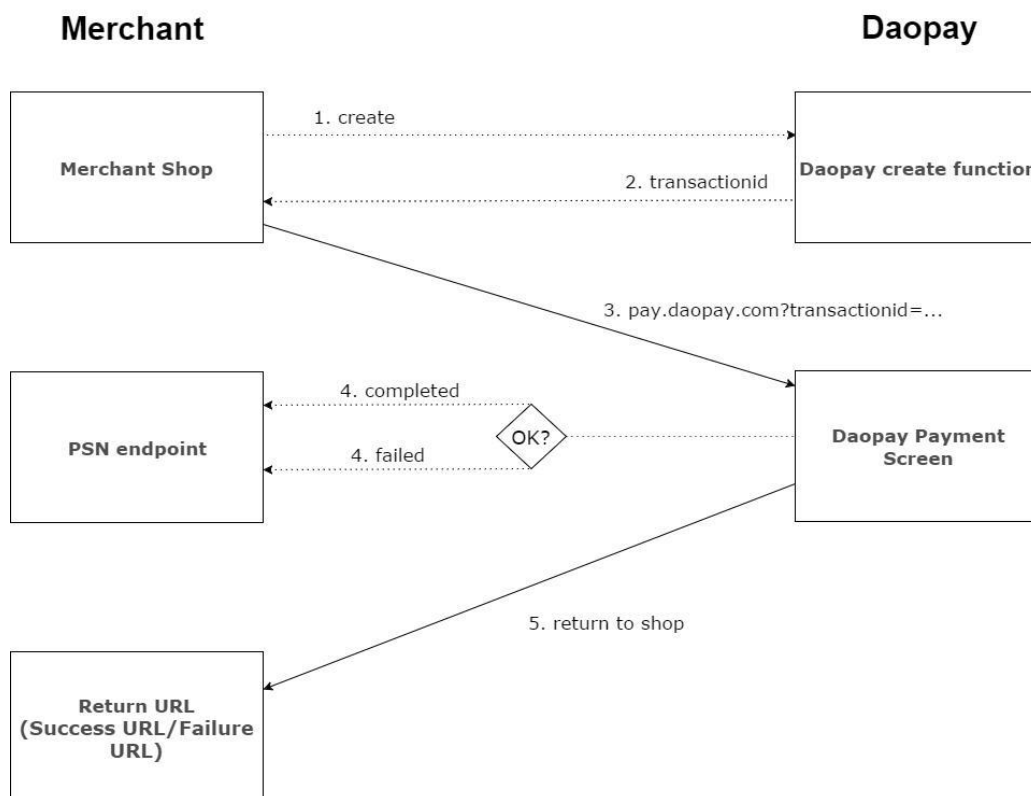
Merchant

Daopay

1. create

Merchant Shop

2. transactionid

Daopay create functior

3. pay.daopay.com?transactionid=...

4. completed

PSN endpoint

OK?

4. failed

Daopay Payment Screen

5. return to shop

Return URL (Success URL/Failure URL)